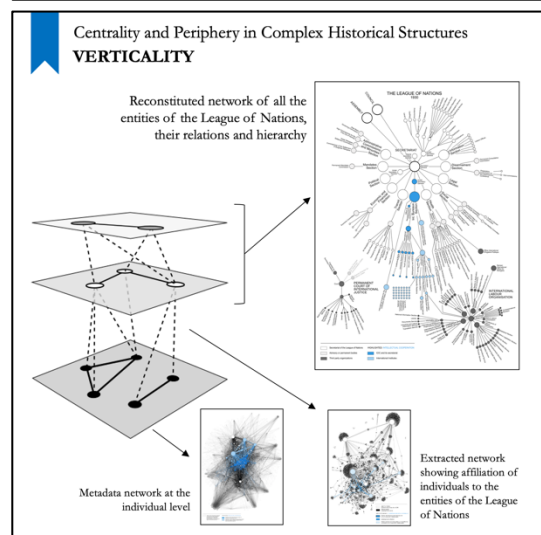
Centrality and Periphery in Complex Historical Structures
VERTICALITY

Reconstituted network of all the entities of the League of Nations, their relations and hierarchy

THE LEAGUE OF NATIONS

SECRETARIAT

PERMANENT COURT OF INTERNATIONAL JUSTICE

INTERNATIONAL LABOUR ORGANISATION

Extracted network showing affiliation of individuals to the entities of the League of Nations

Metadata network at the individual level